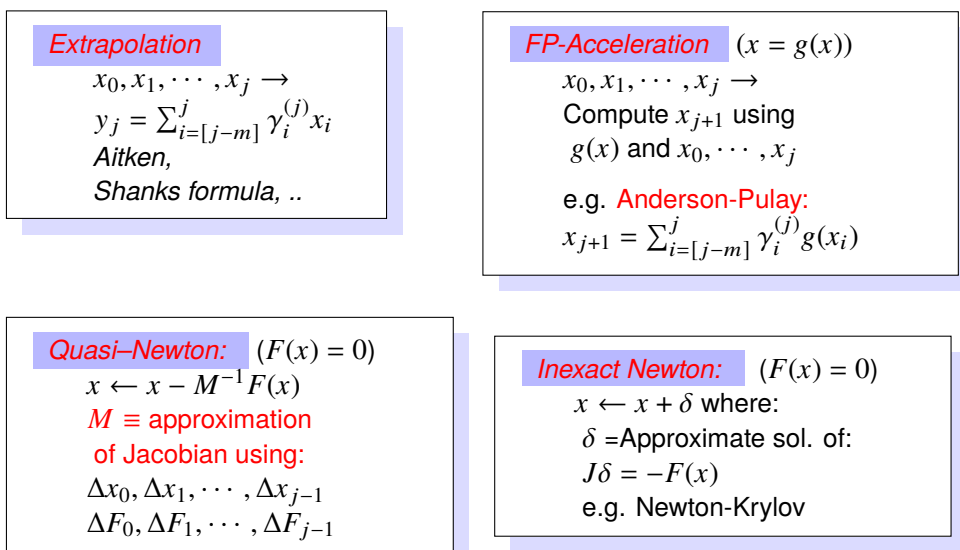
Extrapolation
$x_0, x_1, \cdots, x_j \rightarrow$
$y_j = \sum_{i=[j-m]}^{j} \gamma_i^{(j)} x_i$
Aitken,
Shanks formula, ..

FP-Acceleration $(x = g(x))$
$x_0, x_1, \cdots, x_j \rightarrow$
Compute $x_{j+1}$ using
$g(x)$ and $x_0, \cdots, x_j$

e.g. Anderson-Pulay:
$x_{j+1} = \sum_{i=[j-m]}^{j} \gamma_i^{(j)} g(x_i)$

Quasi–Newton: $(F(x) = 0)$
$x \leftarrow x - M^{-1}F(x)$
$M \equiv$ approximation of Jacobian using:
$\Delta x_0, \Delta x_1, \cdots, \Delta x_{j-1}$
$\Delta F_0, \Delta F_1, \cdots, \Delta F_{j-1}$

Inexact Newton: $(F(x) = 0)$
$x \leftarrow x + \delta$ where:
$\delta$ =Approximate sol. of:
$J\delta = -F(x)$
e.g. Newton-Krylov